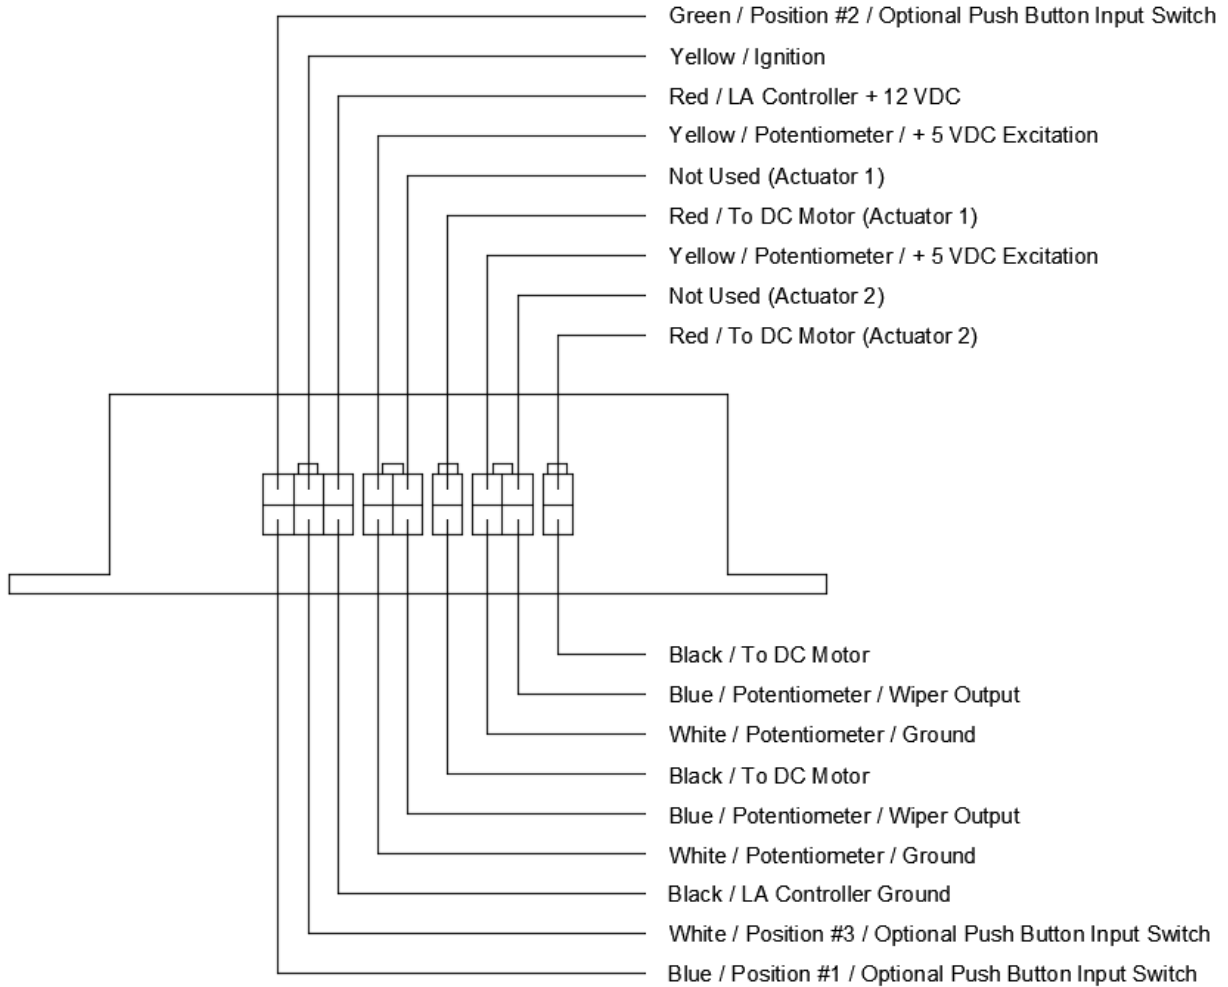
Green / Position #2 / Optional Push Button Input Switch
Yellow / Ignition
Red / LA Controller + 12 VDC
Yellow / Potentiometer / + 5 VDC Excitation
Not Used (Actuator 1)
Red / To DC Motor (Actuator 1)
Yellow / Potentiometer / + 5 VDC Excitation
Not Used (Actuator 2)
Red / To DC Motor (Actuator 2)

Black / To DC Motor
Blue / Potentiometer / Wiper Output
White / Potentiometer / Ground
Black / To DC Motor
Blue / Potentiometer / Wiper Output
White / Potentiometer / Ground
Black / LA Controller Ground
White / Position #3 / Optional Push Button Input Switch
Blue / Position #1 / Optional Push Button Input Switch